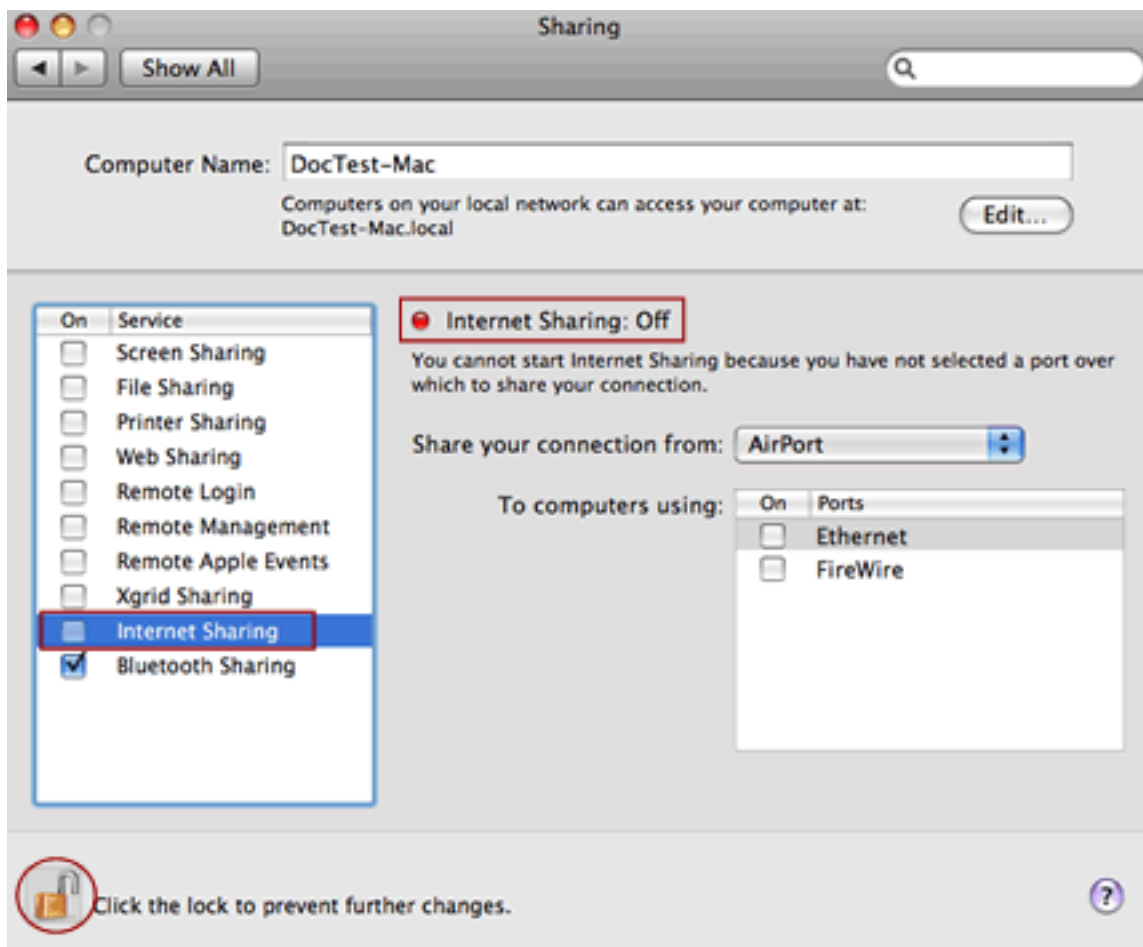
Sharing

Show All

Computer Name: DocTest-Mac

Computers on your local network can access your computer at: DocTest-Mac.local

Edit...

| On | Service |
|---|---|
| ☐ | Screen Sharing |
| ☐ | File Sharing |
| ☐ | Printer Sharing |
| ☐ | Web Sharing |
| ☐ | Remote Login |
| ☐ | Remote Management |
| ☐ | Remote Apple Events |
| ☐ | Xgrid Sharing |
| ☐ | Internet Sharing |
| ☑ | Bluetooth Sharing |

Internet Sharing: Off

You cannot start Internet Sharing because you have not selected a port over which to share your connection.

Share your connection from: AirPort

To computers using:

| On | Ports |
|---|---|
| ☐ | Ethernet |
| ☐ | FireWire |

Click the lock to prevent further changes.

?